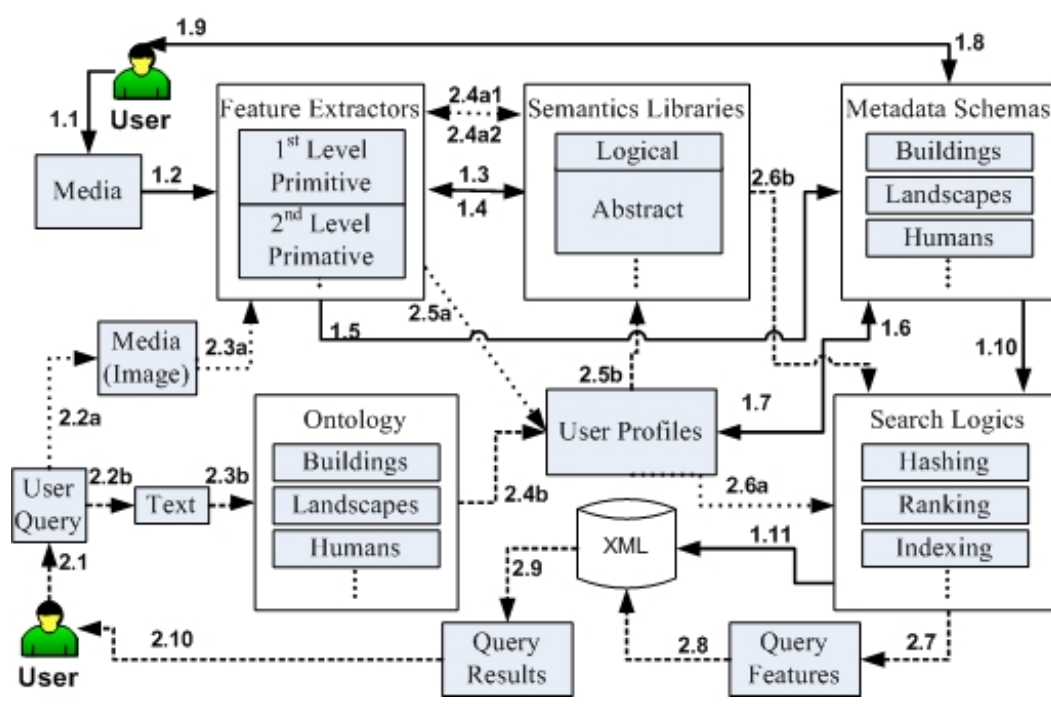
1.9

1.8

User

1.1

Media

1.2

Feature Extractors

1$^{st}$ Level Primitive

2$^{nd}$ Level Primative

2.4a1

2.4a2

1.3

1.4

Semantics Libraries

Logical

Abstract

2.6b

Metadata Schemas

Buildings

Landscapes

Humans

2.5a

1.5

1.6

1.10

Media (Image)

2.3a

2.2a

2.5b

User Profiles

1.7

Search Logics

Hashing

Ranking

Indexing

Ontology

Buildings

Landscapes

Humans

User Query

2.2b

Text

2.3b

2.4b

2.6a

XML

1.11

2.1

2.9

User

2.10

Query Results

2.8

Query Features

2.7